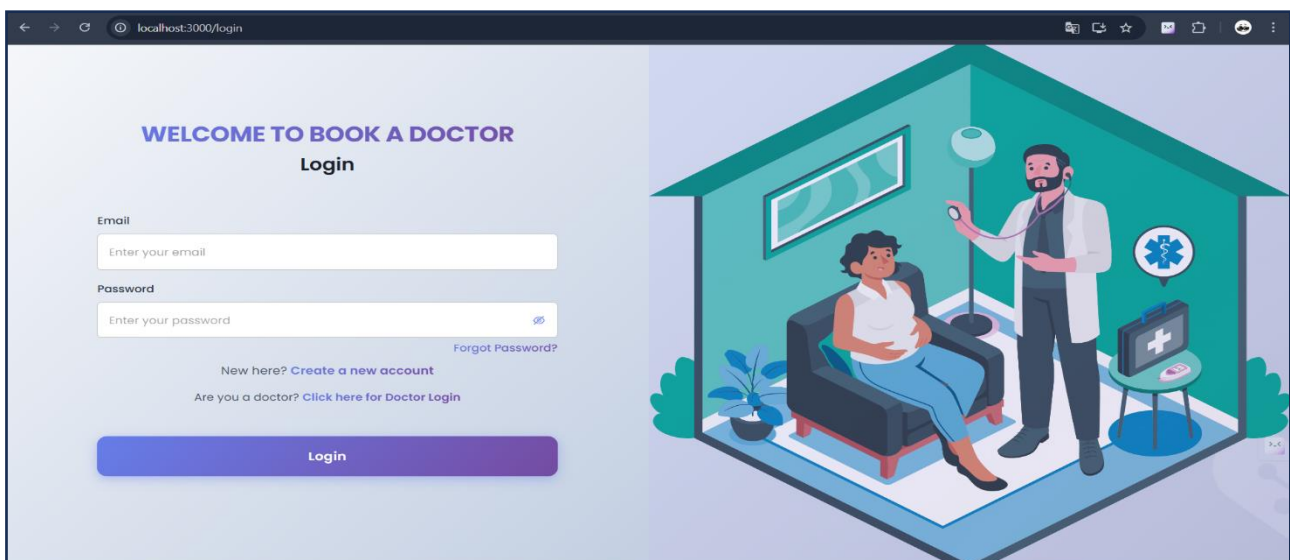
localhost:3000/login

WELCOME TO BOOK A DOCTOR
Login

Email
Enter your email

Password
Enter your password

Forgot Password?

New here? Create a new account

Are you a doctor? Click here for Doctor Login

Login